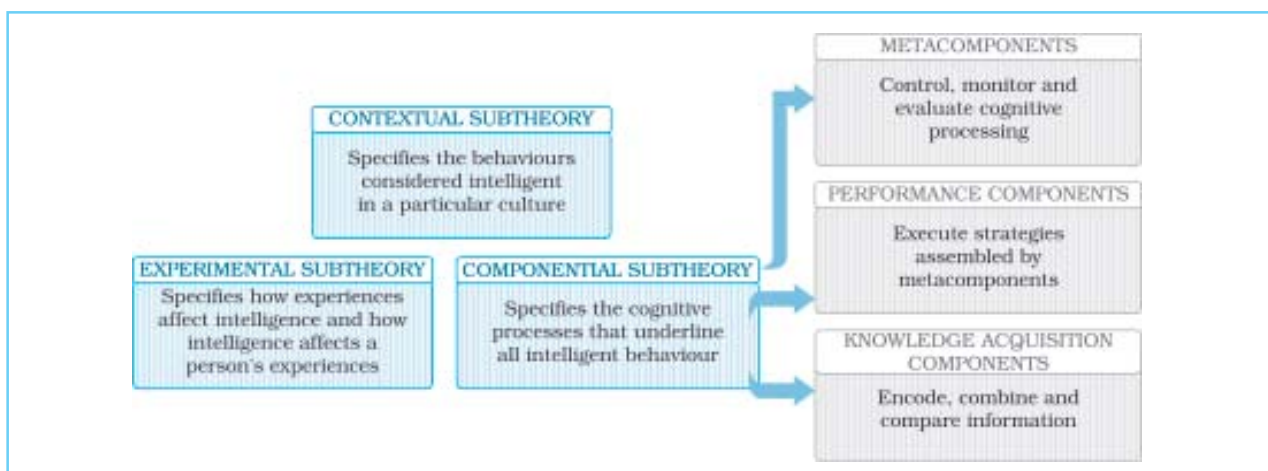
CONTEXTUAL SUBTHEORY

Specifies the behaviours considered intelligent in a particular culture

EXPERIMENTAL SUBTHEORY

Specifies how experiences affect intelligence and how intelligence affects a person's experiences

COMPONENTIAL SUBTHEORY

Specifies the cognitive processes that underline all intelligent behaviour

METACOMPONENTS

Control, monitor and evaluate cognitive processing

PERFORMANCE COMPONENTS

Execute strategies assembled by metacomponents

KNOWLEDGE ACQUISITION COMPONENTS

Encode, combine and compare information